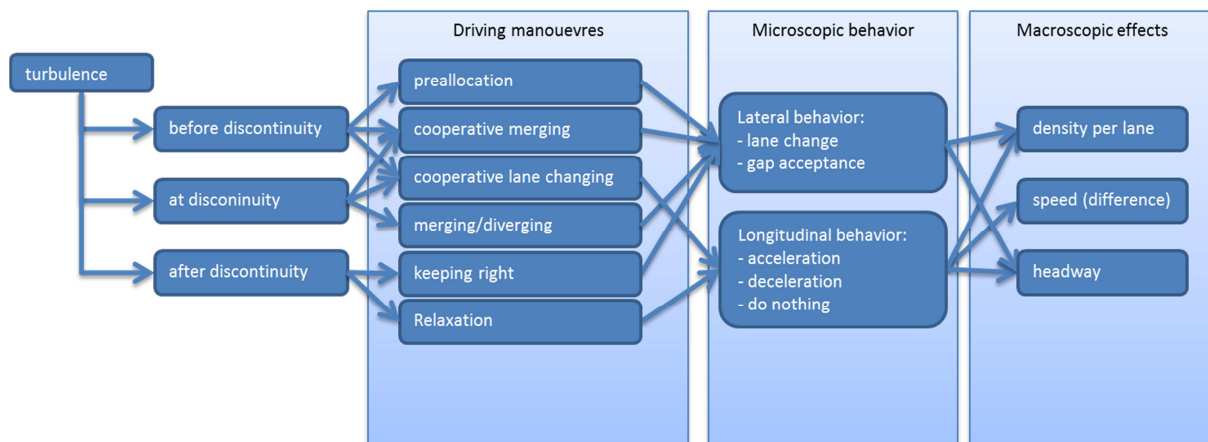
turbulence

before discontinuity

at disconinuity

after discontinuity

Driving manouevres

preallocation

cooperative merging

cooperative lane changing

merging/diverging

keeping right

Relaxation

Microscopic behavior

Lateral behavior:
- lane change
- gap acceptance

Longitudinal behavior:
- acceleration
- deceleration
- do nothing

Macroscopic effects

density per lane

speed (difference)

headway